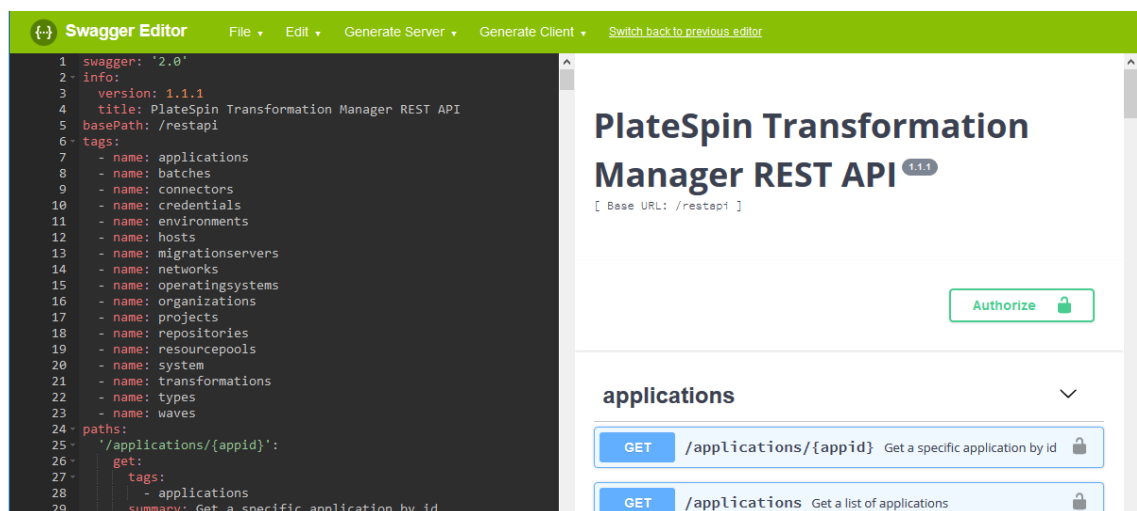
{...} Swagger Editor File ▾ Edit ▾ Generate Server ▾ Generate Client ▾ Switch back to previous editor

1 swagger: '2.0'
2 info:
3 version: 1.1.1
4 title: PlateSpin Transformation Manager REST API
5 basePath: /restapi
6 tags:
7 - name: applications
8 - name: batches
9 - name: connectors
10 - name: credentials
11 - name: environments
12 - name: hosts
13 - name: migrationservers
14 - name: networks
15 - name: operatingsystems
16 - name: organizations
17 - name: projects
18 - name: repositories
19 - name: resourcepools
20 - name: system
21 - name: transformations
22 - name: types
23 - name: waves
24 paths:
25 '/applications/{appid}':
26 get:
27 tags:
28 - applications
29 summary: Get a specific application by id

PlateSpin Transformation Manager REST API 1.1.1
[ Base URL: /restapi ]

Authorize

applications

GET /applications/{appid} Get a specific application by id

GET /applications Get a list of applications